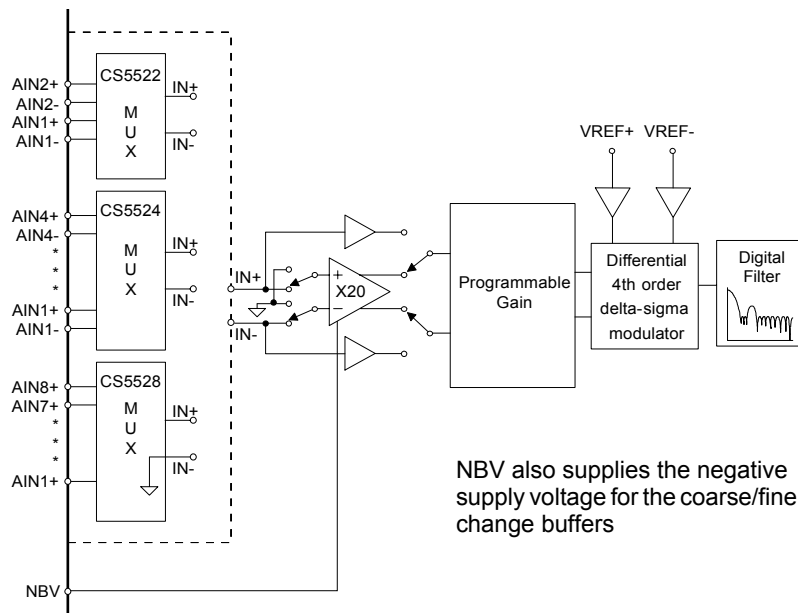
AIN2+
AIN2-
AIN1+
AIN1-
CS5522
M
U
X
IN+
IN-

AIN4+
AIN4-
*
*
*
AIN1+
AIN1-
CS5524
M
U
X
IN+
IN-

AIN8+
AIN7+
*
*
*
AIN1+
CS5528
M
U
X
IN+
IN-

IN+
IN-
+
X20
−

Programmable Gain

VREF+ VREF-

Differential 4th order delta-sigma modulator

Digital Filter

NBV also supplies the negative supply voltage for the coarse/fine change buffers

NBV